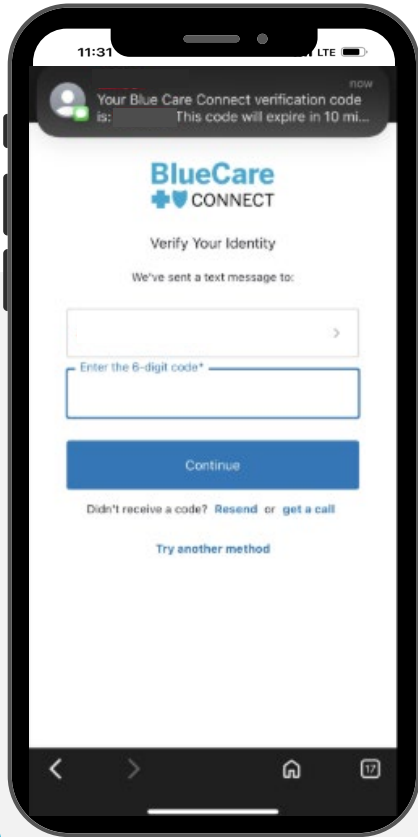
11:31

LTE

now

Your Blue Care Connect verification code is: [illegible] This code will expire in 10 mi...

BlueCare
CONNECT

Verify Your Identity

We've sent a text message to:

>

Enter the 6-digit code*

Continue

Didn't receive a code? Resend or get a call

Try another method

17